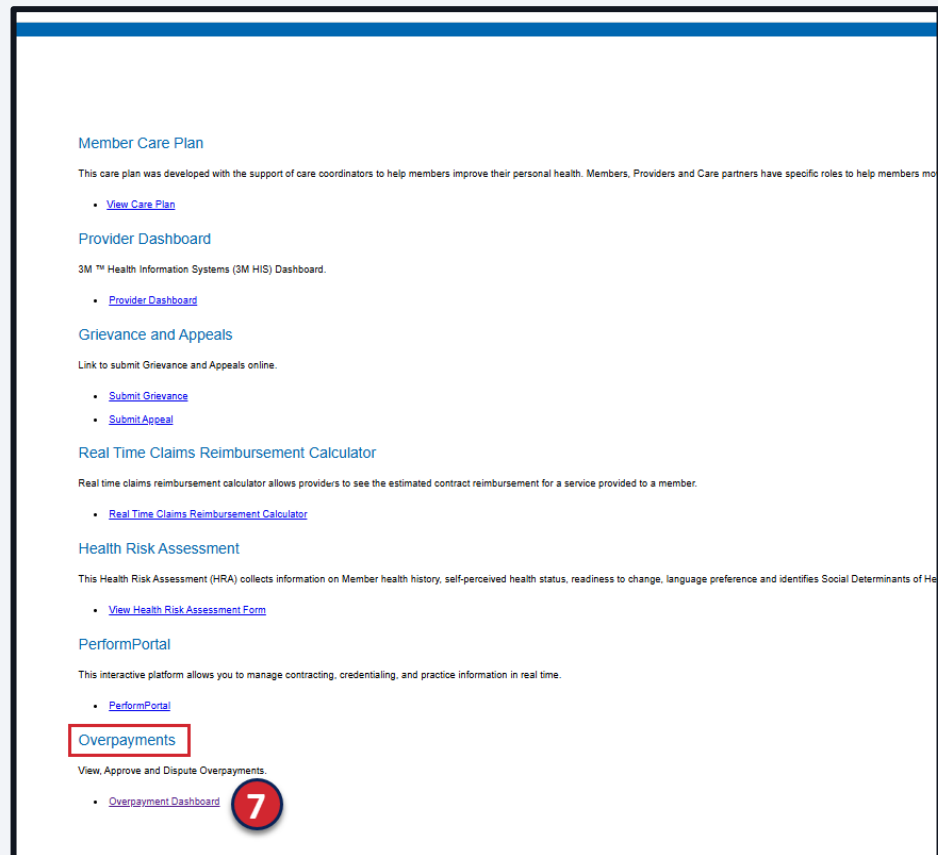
Member Care Plan

This care plan was developed with the support of care coordinators to help members improve their personal health. Members, Providers and Care partners have specific roles to help members mo

- View Care Plan

Provider Dashboard

3M ™ Health Information Systems (3M HIS) Dashboard.

- Provider Dashboard

Grievance and Appeals

Link to submit Grievance and Appeals online.

- Submit Grievance
- Submit Appeal

Real Time Claims Reimbursement Calculator

Real time claims reimbursement calculator allows providers to see the estimated contract reimbursement for a service provided to a member.

- Real Time Claims Reimbursement Calculator

Health Risk Assessment

This Health Risk Assessment (HRA) collects information on Member health history, self-perceived health status, readiness to change, language preference and identifies Social Determinants of He

- View Health Risk Assessment Form

PerformPortal

This interactive platform allows you to manage contracting, credentialing, and practice information in real time.

- PerformPortal

Overpayments

View, Approve and Dispute Overpayments.

- Overpayment Dashboard

7